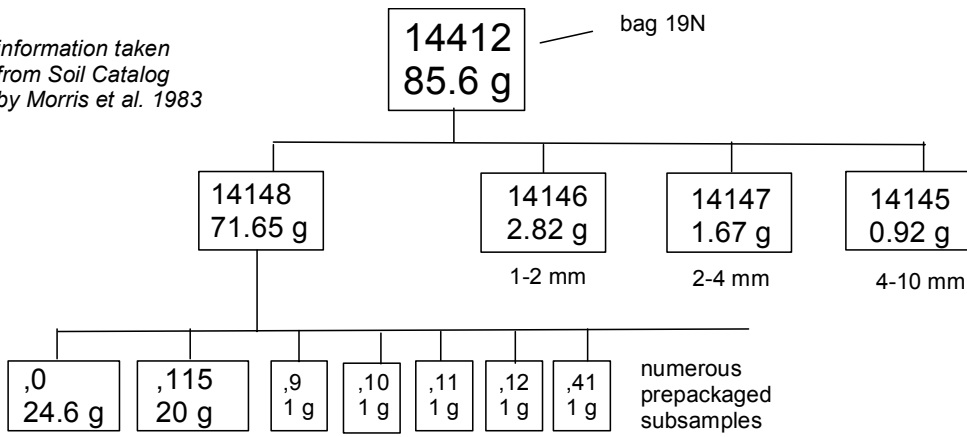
nformation taken
from Soil Catalog
by Morris et al. 1983

14412
85.6 g

bag 19N

14148
71.65 g

14146
2.82 g

1-2 mm

14147
1.67 g

2-4 mm

14145
0.92 g

4-10 mm

,0
24.6 g

,115
20 g

,9
1 g

,10
1 g

,11
1 g

,12
1 g

,41
1 g

numerous
prepackaged
subsamples